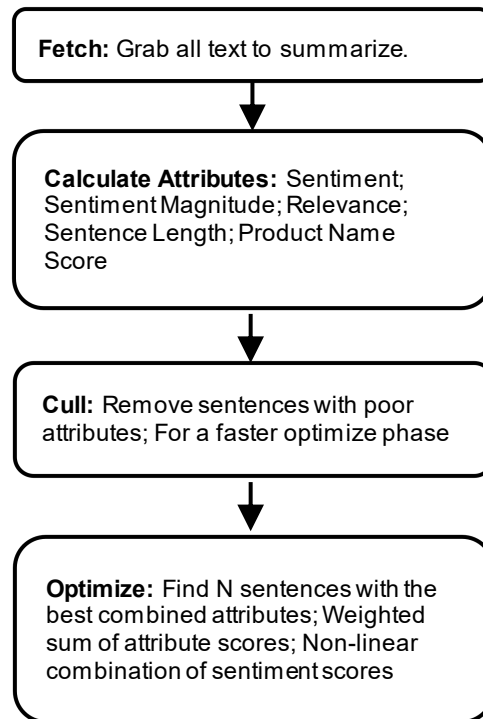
**Fetch:** Grab all text to summarize.

**Calculate Attributes:** Sentiment; Sentiment Magnitude; Relevance; Sentence Length; Product Name Score

**Cull:** Remove sentences with poor attributes; For a faster optimize phase

**Optimize:** Find N sentences with the best combined attributes; Weighted sum of attribute scores; Non-linear combination of sentiment scores